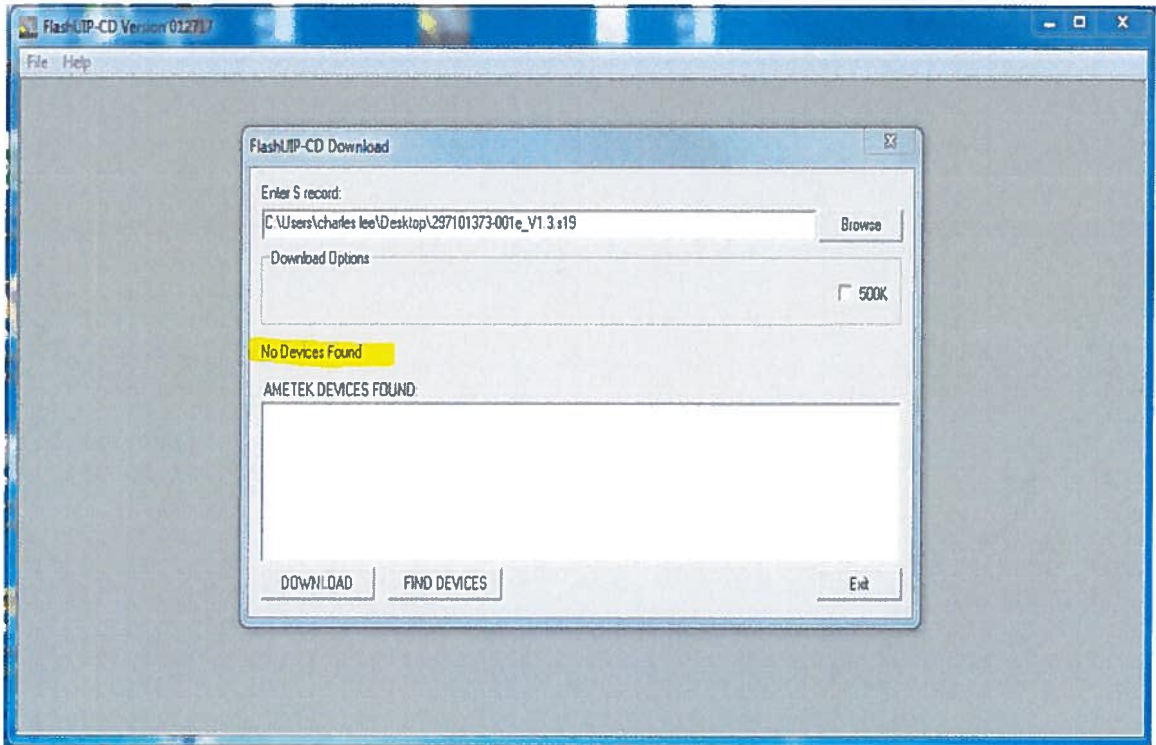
FlashUIP-CD Version 012717

File Help

FlashUIP-CD Download

Enter S record:

C:\Users\charles lee\Desktop\297101373-001e_V1.3.s19

Browse

Download Options

500K

No Devices Found

AMETEK DEVICES FOUND

DOWNLOAD

FIND DEVICES

Exit